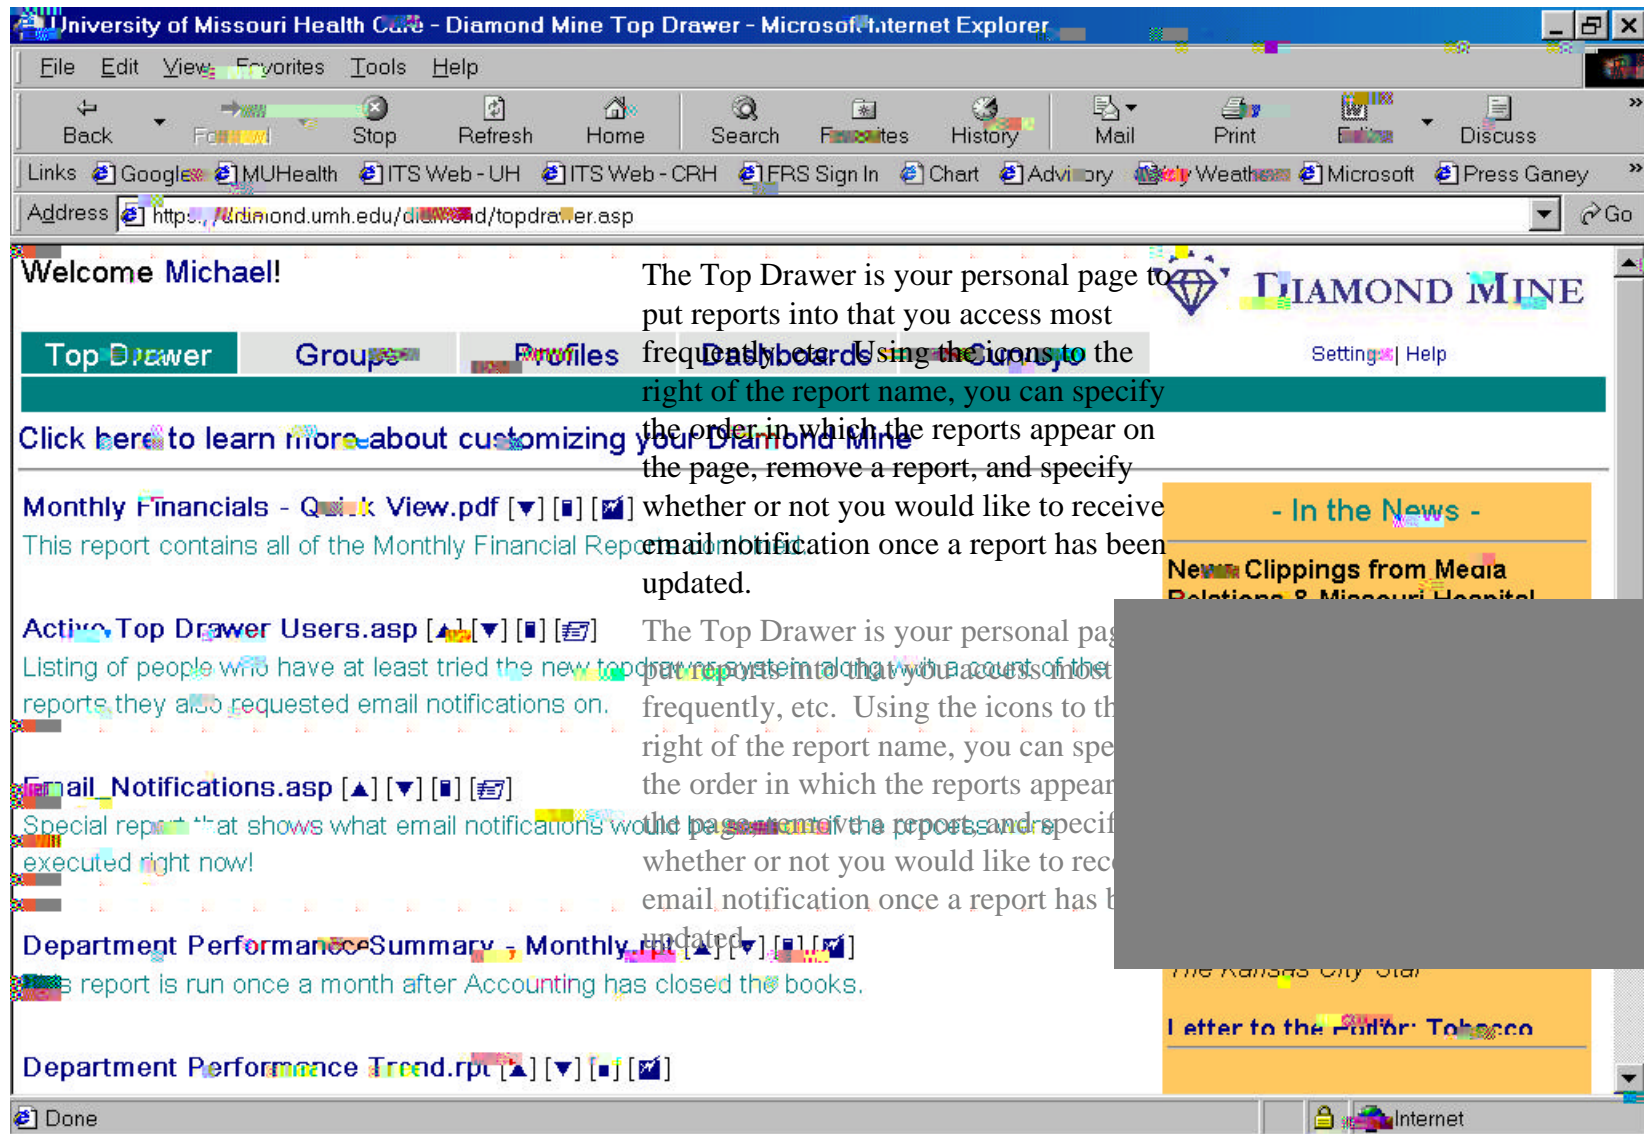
University of Missouri Health Care - Diamond Mine Top Drawer - Microsoft Internet Explorer

File Edit View Favorites Tools Help

Back Forward Stop Refresh Home Search Favorites History Mail Print Edit Discuss

Links Google MUHealth ITS Web - UH ITS Web - CRH FRS Sign In Chart Advisory Weather Microsoft Press Ganey

Address https://diamond.umh.edu/diamond/topdrawer.asp Go

Welcome Michael!

The Top Drawer is your personal page to put reports into that you access most frequently, etc. Using the icons to the right of the report name, you can specify the order in which the reports appear on the page, remove a report, and specify whether or not you would like to receive email notification once a report has been updated.

DIAMOND MINE

Settings | Help

Top Drawer Groups Profiles Dashboards Surveys

Click here to learn more about customizing your Diamond Mine

Monthly Financials - Quick View.pdf [▼] [▮] [✉]
This report contains all of the Monthly Financial Reports combined.

- In the News -

News Clippings from Media Relations & Missouri Hospital

Active Top Drawer Users.asp [▲] [▼] [▮] [✉]
Listing of people who have at least tried the new topdrawer system along with a count of the reports they also requested email notifications on.

The Top Drawer is your personal pag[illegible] put reports into that you access most frequently, etc. Using the icons to th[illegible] right of the report name, you can spe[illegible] the order in which the reports appear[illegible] the page, remove a report, and specif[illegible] whether or not you would like to rec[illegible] email notification once a report has b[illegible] updated.

Email_Notifications.asp [▲] [▼] [▮] [✉]
Special report that shows what email notifications would be sent if the process were executed right now!

Department Performance Summary - Monthly.rpt [▲] [▼] [▮] [✉]
This report is run once a month after Accounting has closed the books.

The Kansas City Star

Letter to the Editor: Tobacco

Department Performance Trend.rpt [▲] [▼] [▮] [✉]

Done Internet